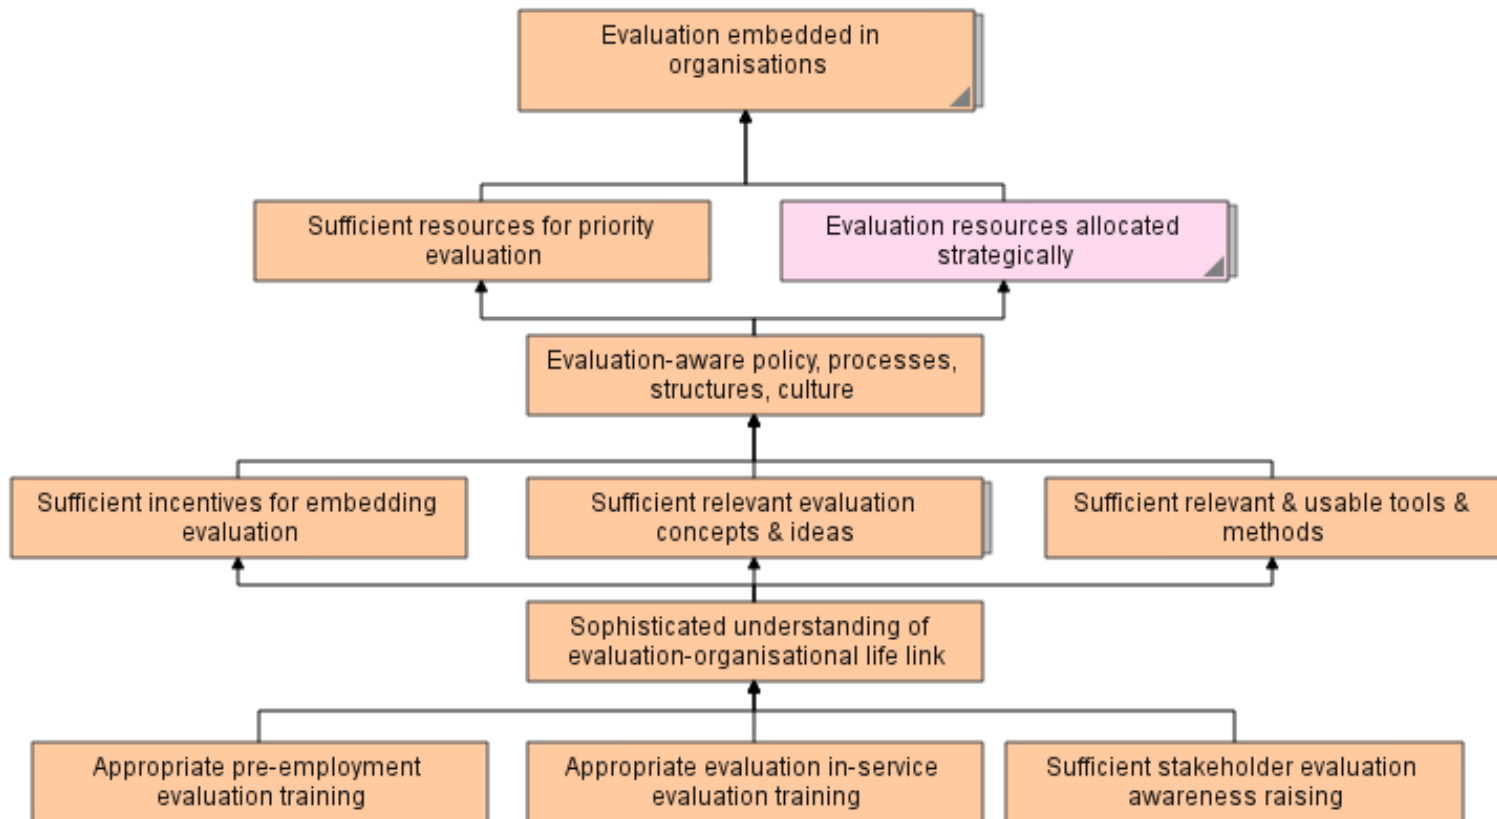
Evaluation embedded in organisations

Sufficient resources for priority evaluation

Evaluation resources allocated strategically

Evaluation-aware policy, processes, structures, culture

Sufficient incentives for embedding evaluation

Sufficient relevant evaluation concepts & ideas

Sufficient relevant & usable tools & methods

Sophisticated understanding of evaluation-organisational life link

Appropriate pre-employment evaluation training

Appropriate evaluation in-service evaluation training

Sufficient stakeholder evaluation awareness raising